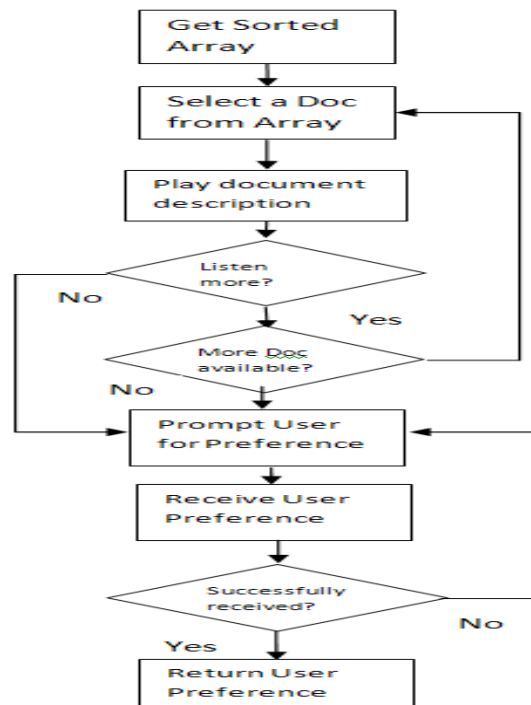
Get Sorted Array

Select a Doc from Array

Play document description

Listen more?

No

Yes

More Doc available?

No

Prompt User for Preference

Receive User Preference

Successfully received?

No

Yes

Return User Preference